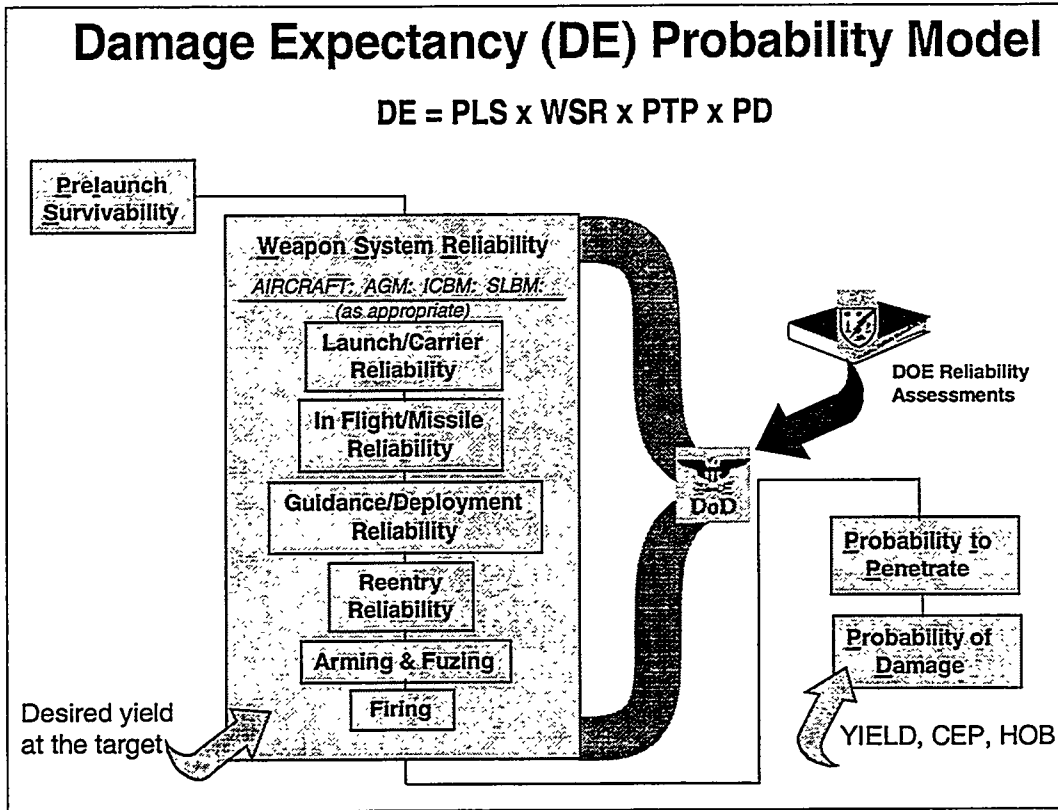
Damage Expectancy (DE) Probability Model

DE = PLS x WSR x PTP x PD

Prelaunch Survivability

Weapon System Reliability

AIRCRAFT: AGM: ICBM: SLBM: (as appropriate)

Launch/Carrier Reliability

In Flight/Missile Reliability

Guidance/Deployment Reliability

Reentry Reliability

Arming & Fuzing

Firing

Desired yield at the target

DOE Reliability Assessments

DoD

Probability to Penetrate

Probability of Damage

YIELD, CEP, HOB